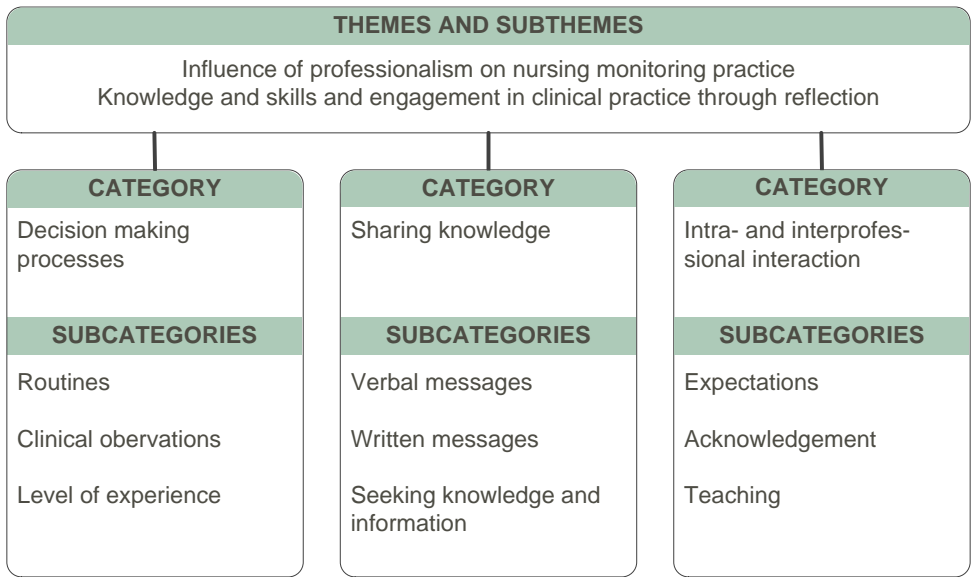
THEMES AND SUBTHEMES

Influence of professionalism on nursing monitoring practice
Knowledge and skills and engagement in clinical practice through reflection

CATEGORY

Decision making processes

SUBCATEGORIES

Routines

Clinical obervations

Level of experience

CATEGORY

Sharing knowledge

SUBCATEGORIES

Verbal messages

Written messages

Seeking knowledge and information

CATEGORY

Intra- and interprofessional interaction

SUBCATEGORIES

Expectations

Acknowledgement

Teaching